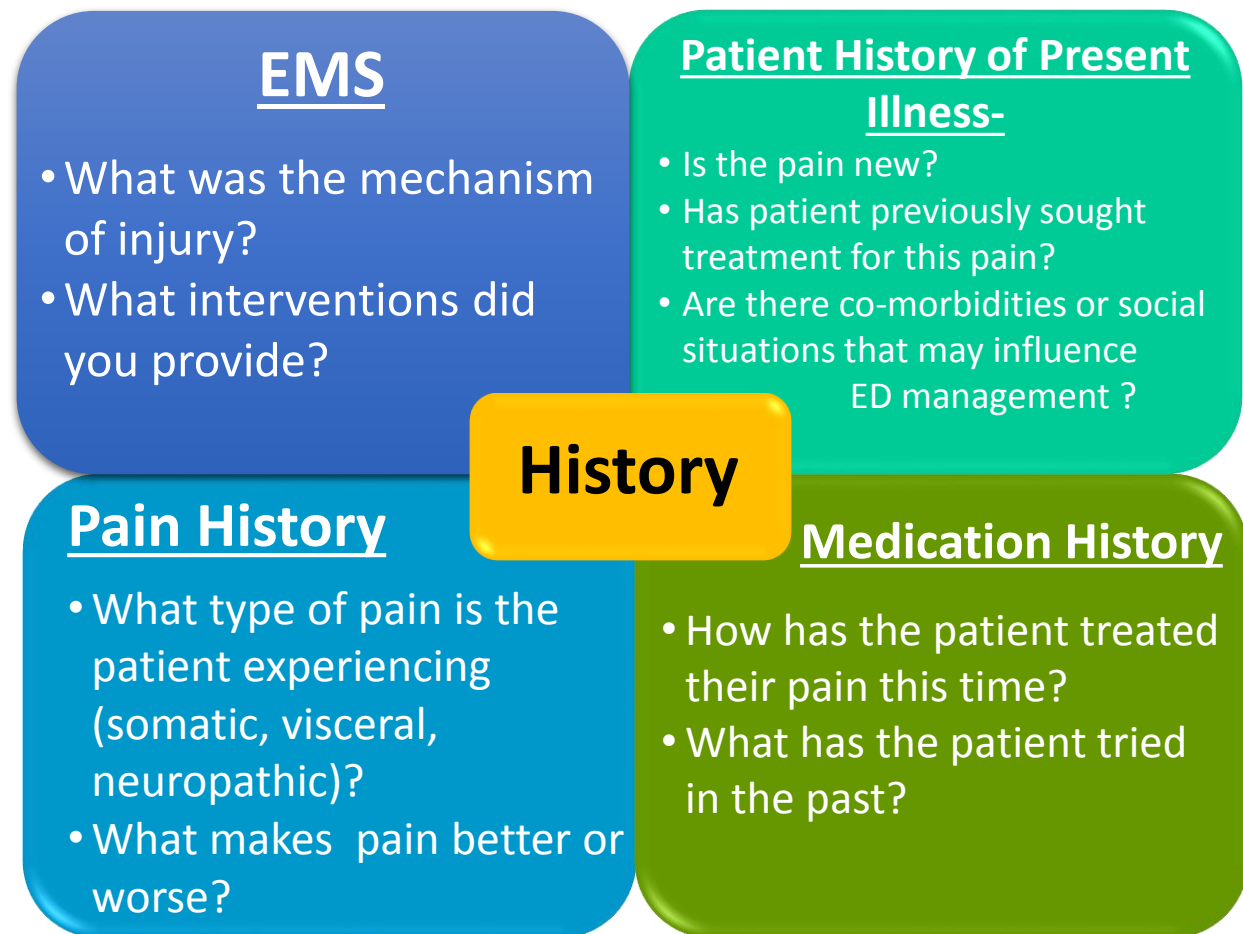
EMS

- What was the mechanism of injury?
- What interventions did you provide?

Patient History of Present Illness-

- Is the pain new?
- Has patient previously sought treatment for this pain?
- Are there co-morbidities or social situations that may influence ED management ?

History

Pain History

- What type of pain is the patient experiencing (somatic, visceral, neuropathic)?
- What makes pain better or worse?

Medication History

- How has the patient treated their pain this time?
- What has the patient tried in the past?